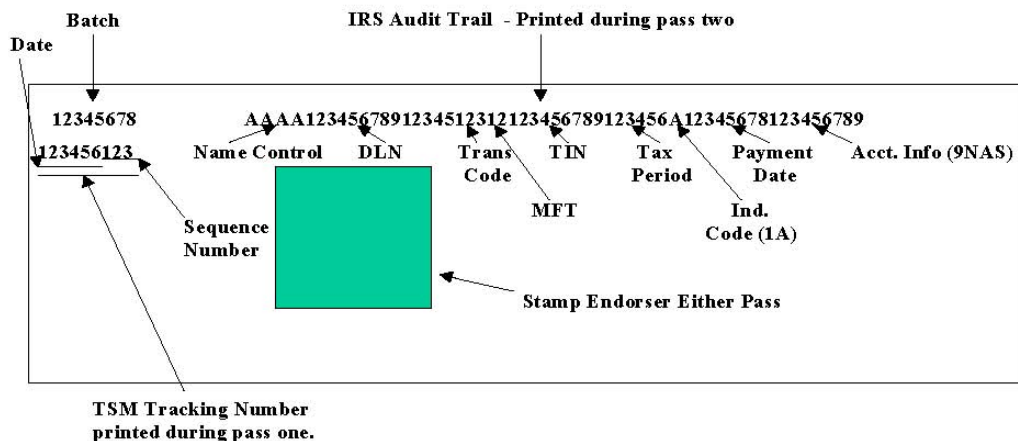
Batch

IRS Audit Trail - Printed during pass two

Date

12345678

AAAA123456789123451231212345678912345 6A123456781234567 89

123456123

Name Control

DLN

Trans Code

TIN

Tax Period

Payment Date

Acct. Info (9NAS)

MFT

Ind. Code (1A)

Sequence Number

Stamp Endorser Either Pass

TSM Tracking Number printed during pass one.